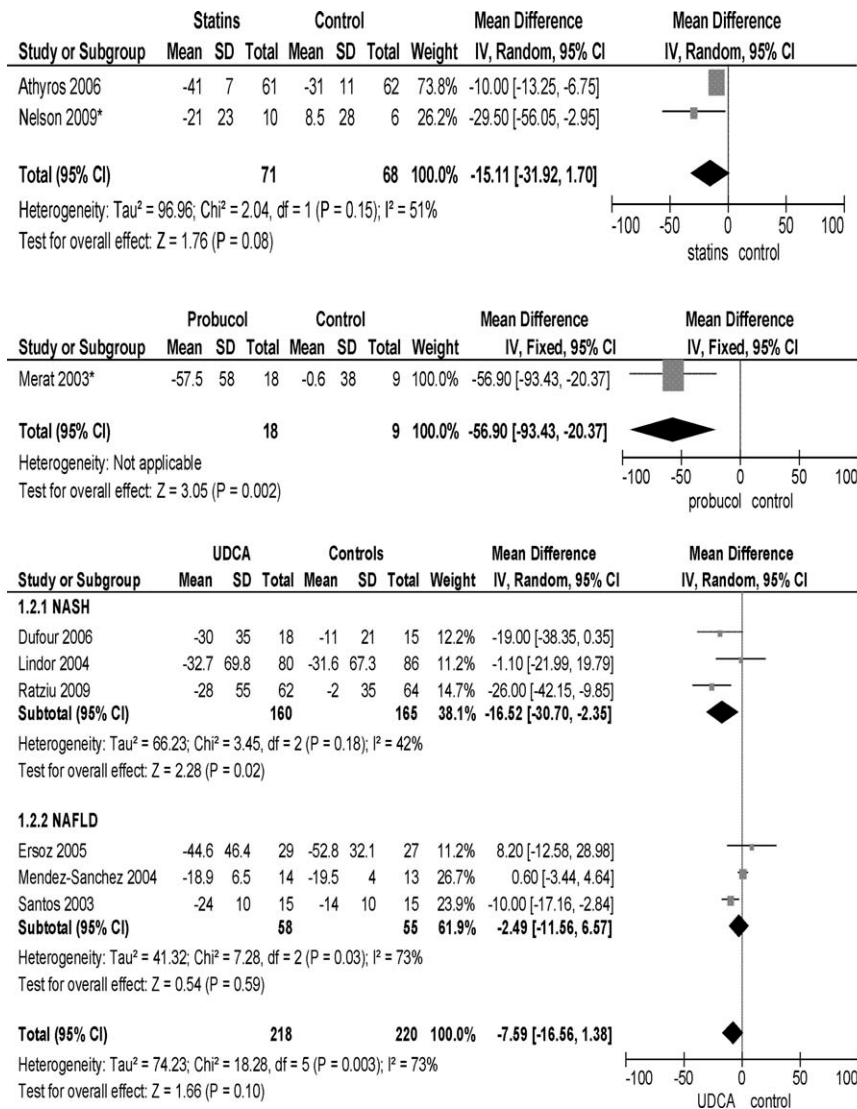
| | Statins | | | Control | | | | Mean Difference | Mean Difference |
|---|---|---|---|---|---|---|---|---|---|
| Study or Subgroup | Mean | SD | Total | Mean | SD | Total | Weight | IV, Random, 95% CI | IV, Random, 95% CI |
| Athyros 2006 | -41 | 7 | 61 | -31 | 11 | 62 | 73.8% | -10.00 [-13.25, -6.75] | |
| Nelson 2009* | -21 | 23 | 10 | 8.5 | 28 | 6 | 26.2% | -29.50 [-56.05, -2.95] | |
| Total (95% CI) | | | 71 | | | 68 | 100.0% | -15.11 [-31.92, 1.70] | |

Heterogeneity: Tau² = 96.96; Chi² = 2.04, df = 1 (P = 0.15); I² = 51%
Test for overall effect: Z = 1.76 (P = 0.08)

-100 -50 0 50 100
statins control

| | Probucol | | | Control | | | | Mean Difference | Mean Difference |
|---|---|---|---|---|---|---|---|---|---|
| Study or Subgroup | Mean | SD | Total | Mean | SD | Total | Weight | IV, Fixed, 95% CI | IV, Fixed, 95% CI |
| Merat 2003* | -57.5 | 58 | 18 | -0.6 | 38 | 9 | 100.0% | -56.90 [-93.43, -20.37] | |
| Total (95% CI) | | | 18 | | | 9 | 100.0% | -56.90 [-93.43, -20.37] | |

Heterogeneity: Not applicable
Test for overall effect: Z = 3.05 (P = 0.002)

-100 -50 0 50 100
probucol control

| | UDCA | | | Controls | | | | Mean Difference | Mean Difference |
|---|---|---|---|---|---|---|---|---|---|
| Study or Subgroup | Mean | SD | Total | Mean | SD | Total | Weight | IV, Random, 95% CI | IV, Random, 95% CI |
| 1.2.1 NASH | | | | | | | | | |
| Dufour 2006 | -30 | 35 | 18 | -11 | 21 | 15 | 12.2% | -19.00 [-38.35, 0.35] | |
| Lindor 2004 | -32.7 | 69.8 | 80 | -31.6 | 67.3 | 86 | 11.2% | -1.10 [-21.99, 19.79] | |
| Ratziu 2009 | -28 | 55 | 62 | -2 | 35 | 64 | 14.7% | -26.00 [-42.15, -9.85] | |
| Subtotal (95% CI) | | | 160 | | | 165 | 38.1% | -16.52 [-30.70, -2.35] | |

Heterogeneity: Tau² = 66.23; Chi² = 3.45, df = 2 (P = 0.18); I² = 42%
Test for overall effect: Z = 2.28 (P = 0.02)

| | | | | | | | | | |
|---|---|---|---|---|---|---|---|---|---|
| 1.2.2 NAFLD | | | | | | | | | |
| Ersoz 2005 | -44.6 | 46.4 | 29 | -52.8 | 32.1 | 27 | 11.2% | 8.20 [-12.58, 28.98] | |
| Mendez-Sanchez 2004 | -18.9 | 6.5 | 14 | -19.5 | 4 | 13 | 26.7% | 0.60 [-3.44, 4.64] | |
| Santos 2003 | -24 | 10 | 15 | -14 | 10 | 15 | 23.9% | -10.00 [-17.16, -2.84] | |
| Subtotal (95% CI) | | | 58 | | | 55 | 61.9% | -2.49 [-11.56, 6.57] | |

Heterogeneity: Tau² = 41.32; Chi² = 7.28, df = 2 (P = 0.03); I² = 73%
Test for overall effect: Z = 0.54 (P = 0.59)

Total (95% CI) 218 220 100.0% -7.59 [-16.56, 1.38]
Heterogeneity: Tau² = 74.23; Chi² = 18.28, df = 5 (P = 0.003); I² = 73%
Test for overall effect: Z = 1.66 (P = 0.10)

-100 -50 0 50 100
UDCA control